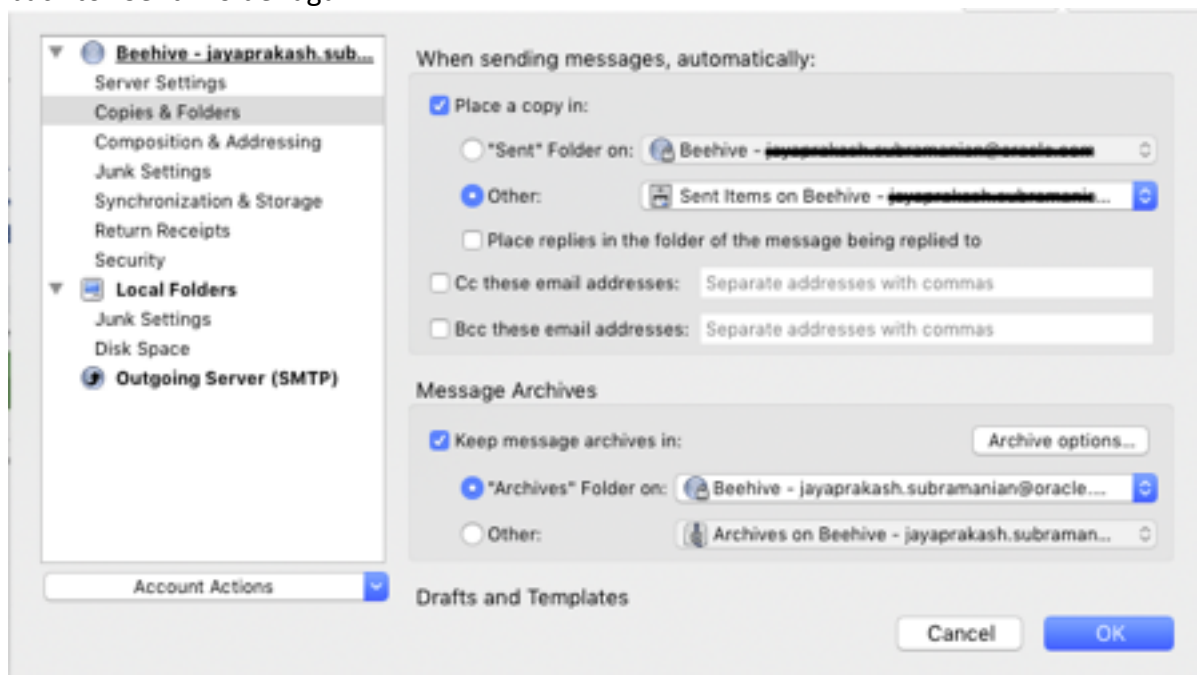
Beehive - jayaprakash.sub...
Server Settings
Copies & Folders
Composition & Addressing
Junk Settings
Synchronization & Storage
Return Receipts
Security
Local Folders
Junk Settings
Disk Space
Outgoing Server (SMTP)

Account Actions

When sending messages, automatically:
Place a copy in:
"Sent" Folder on: Beehive - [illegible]
Other: Sent Items on Beehive - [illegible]
Place replies in the folder of the message being replied to
Cc these email addresses: Separate addresses with commas
Bcc these email addresses: Separate addresses with commas

Message Archives
Keep message archives in:
Archive options...
"Archives" Folder on: Beehive - jayaprakash.subramanian@oracle....
Other: Archives on Beehive - jayaprakash.subraman...

Drafts and Templates

Cancel
OK